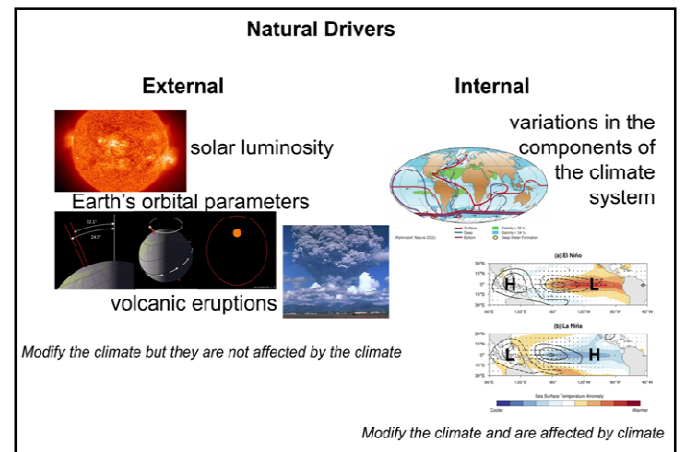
Natural Drivers

External

solar luminosity

Earth's orbital parameters

22.1°

24.5°

volcanic eruptions

Modify the climate but they are not affected by the climate

Internal

variations in the components of the climate system

Rahmstorf: Nature 2002

(a) El Niño

H

L

(b) La Niña

L

H

Sea Surface Temperature Anomaly

Cooler

Warmer

Modify the climate and are affected by climate